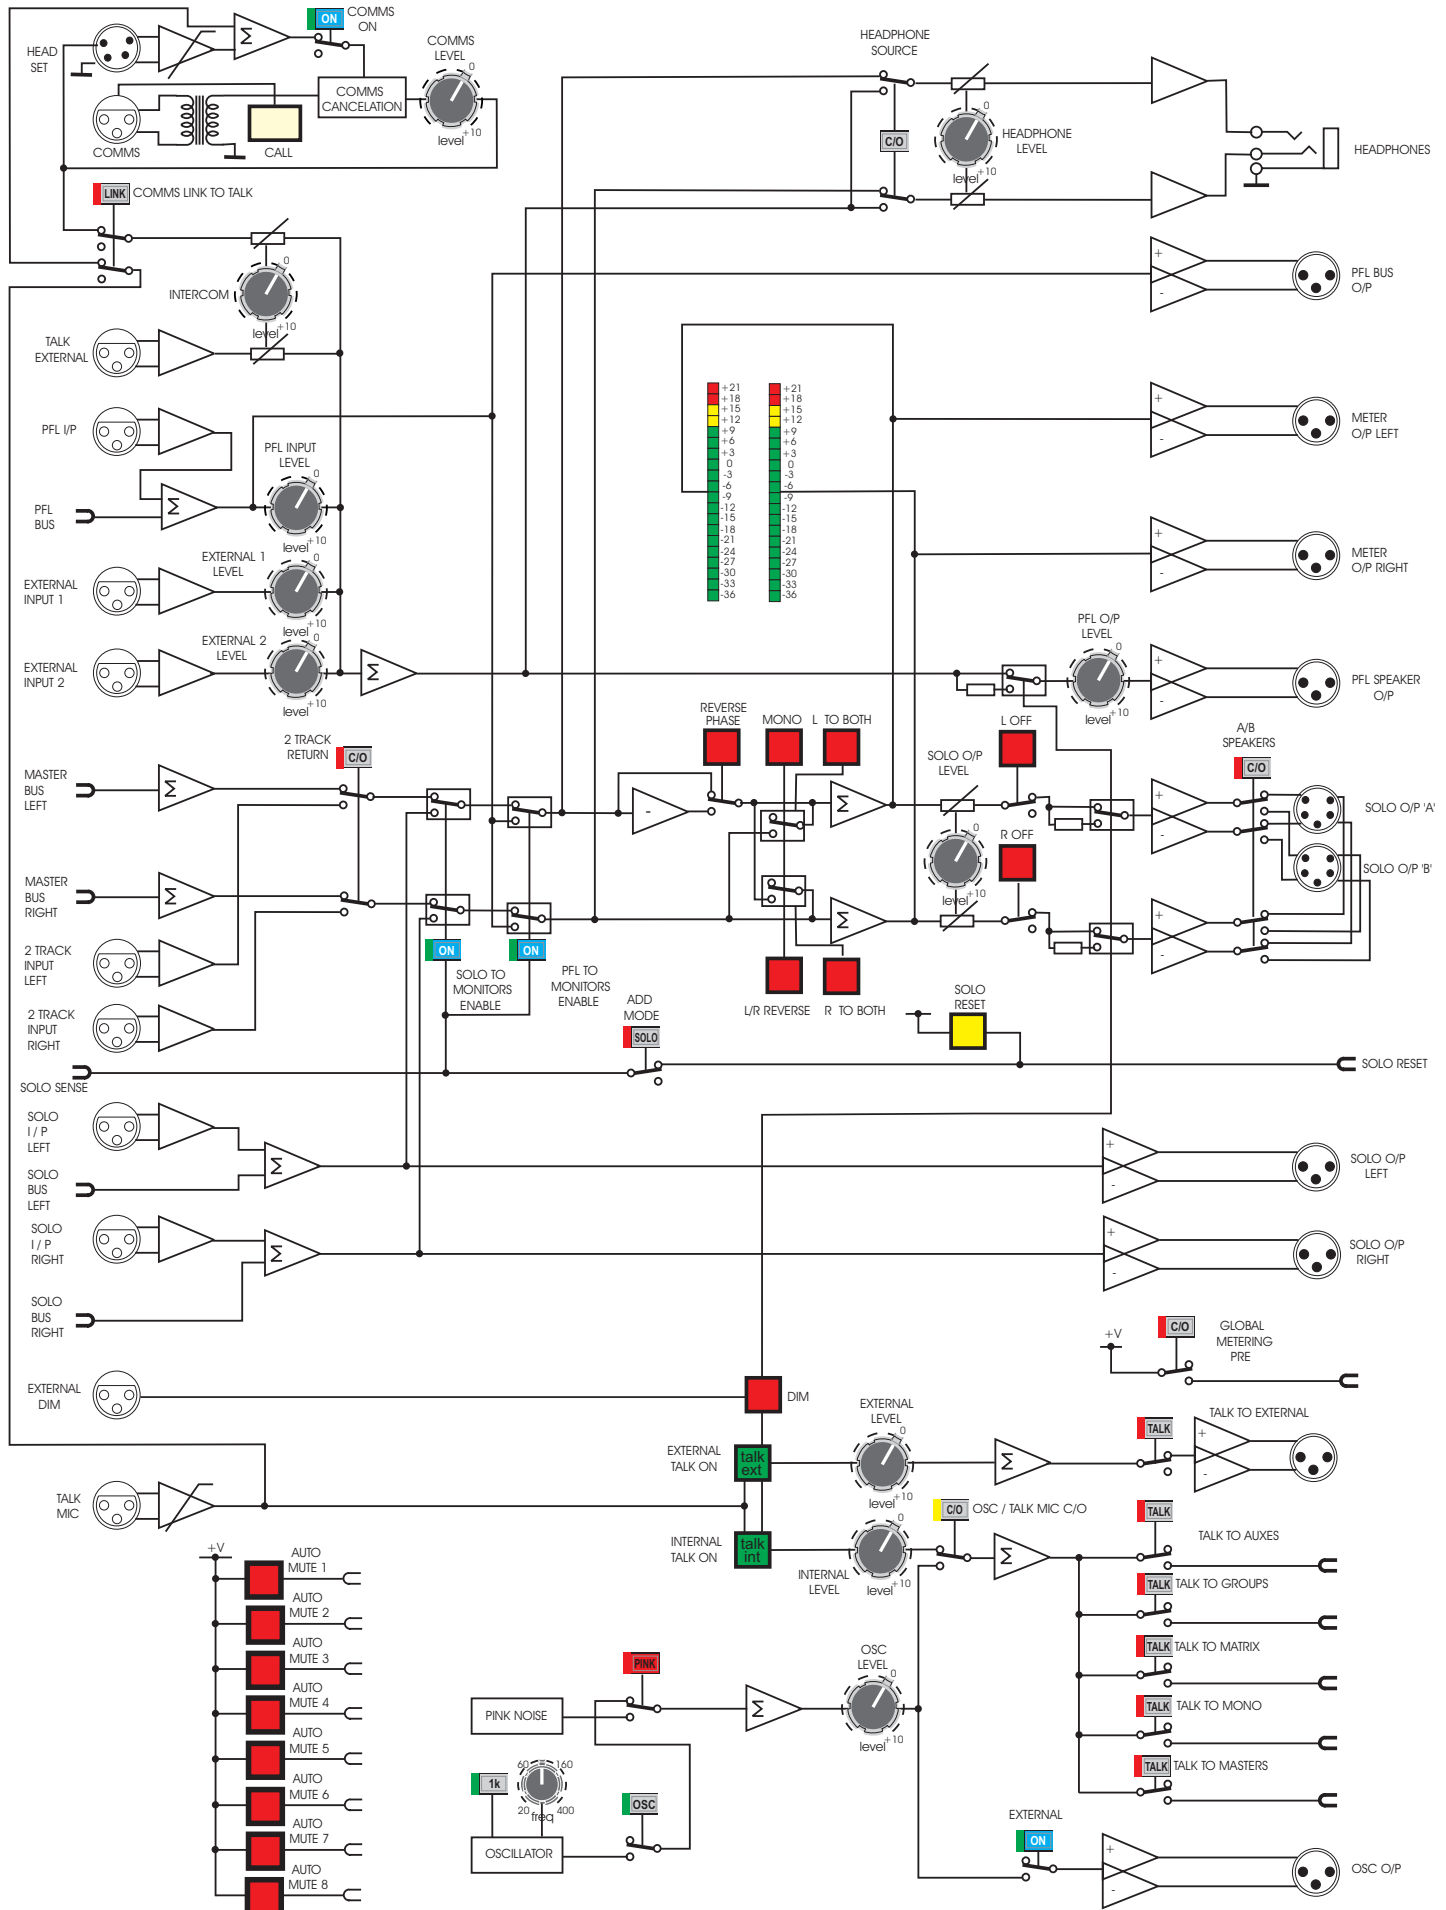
ON COMMS ON

HEAD SET

COMMS LEVEL
0
+10
level

COMMS CANCELATION

COMMS

CALL

HEADPHONE SOURCE

C/O

0
HEADPHONE LEVEL
level +10

HEADPHONES

LINK COMMS LINK TO TALK

0
INTERCOM
level +10

TALK EXTERNAL

PFL I/P

PFL INPUT LEVEL
0
level +10

PFL BUS

EXTERNAL 1 LEVEL
0
level +10

EXTERNAL INPUT 1

EXTERNAL 2 LEVEL
0
level +10

EXTERNAL INPUT 2

PFL BUS O/P

+21 +18 +15 +12 +9 +6 +3 0 -3 -6 -9 -12 -15 -18 -21 -24 -27 -30 -33 -36

+21 +18 +15 +12 +9 +6 +3 0 -3 -6 -9 -12 -15 -18 -21 -24 -27 -30 -33 -36

METER O/P LEFT

METER O/P RIGHT

PFL O/P LEVEL
0
level +10

PFL SPEAKER O/P

2 TRACK RETURN C/O

REVERSE PHASE

MONO

L TO BOTH

L OFF

SOLO O/P LEVEL
0
level +10

R OFF

A/B SPEAKERS C/O

SOLO O/P 'A'

SOLO O/P 'B'

MASTER BUS LEFT

MASTER BUS RIGHT

2 TRACK INPUT LEFT

2 TRACK INPUT RIGHT

ON SOLO TO MONITORS ENABLE

ON PFL TO MONITORS ENABLE

ADD MODE SOLO

L/R REVERSE

R TO BOTH

SOLO RESET

SOLO RESET

SOLO SENSE

SOLO I / P LEFT

SOLO BUS LEFT

SOLO I / P RIGHT

SOLO BUS RIGHT

SOLO O/P LEFT

SOLO O/P RIGHT

+V

C/O GLOBAL METERING PRE

EXTERNAL DIM

DIM

EXTERNAL LEVEL
0
level +10

EXTERNAL TALK ON talk ext

TALK TALK TO EXTERNAL

TALK MIC

INTERNAL TALK ON talk int

INTERNAL LEVEL
0
level +10

C/O OSC / TALK MIC C/O

TALK TALK TO AUXES

TALK TALK TO GROUPS

TALK TALK TO MATRIX

TALK TALK TO MONO

TALK TALK TO MASTERS

+V
AUTO MUTE 1
AUTO MUTE 2
AUTO MUTE 3
AUTO MUTE 4
AUTO MUTE 5
AUTO MUTE 6
AUTO MUTE 7
AUTO MUTE 8

PINK

PINK NOISE

OSC LEVEL
0
level +10

1k
60 160
20 400
freq

OSC

OSCILLATOR

EXTERNAL ON

OSC O/P